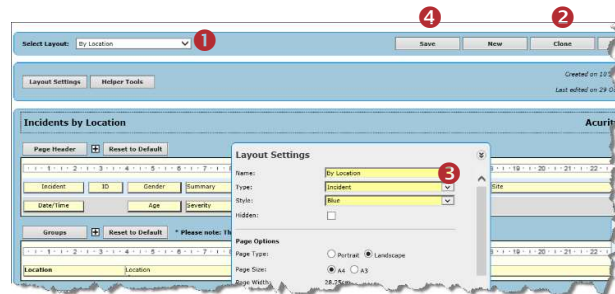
Select Layout: By Location

1

4

2

Save

New

Close

Layout Settings

Helper Tools

Created on 10/

Last edited on 29 O

Incidents by Location

Acuit

Page Header

Reset to Default

Incident

ID

Gender

Summary

Site

Date/Time

Age

Severity

Groups

Reset to Default

* Please note: Th

Location

Location

Layout Settings

Name:

By Location

3

Type:

Incident

Style:

Blue

Hidden:

Page Options

Page Type:

Portrait

Landscape

Page Size:

A4

A3

Page Width:

28.75cm